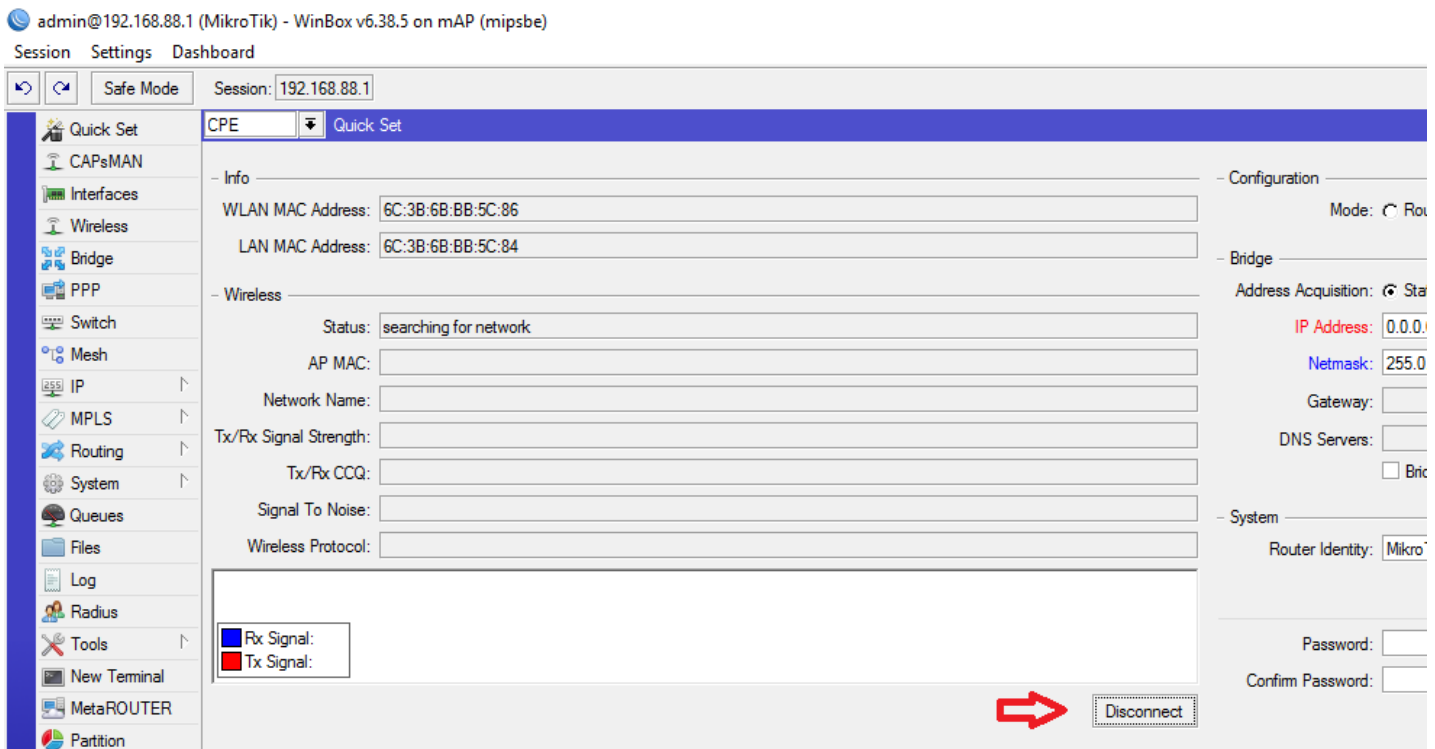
admin@192.168.88.1 (MikroTik) - WinBox v6.38.5 on mAP (mipsbe)

Session Settings Dashboard

Safe Mode Session: 192.168.88.1

Quick Set
CAPsMAN
Interfaces
Wireless
Bridge
PPP
Switch
Mesh
IP
MPLS
Routing
System
Queues
Files
Log
Radius
Tools
New Terminal
MetaROUTER
Partition

CPE Quick Set

Info
WLAN MAC Address: 6C:3B:6B:BB:5C:86
LAN MAC Address: 6C:3B:6B:BB:5C:84

Wireless
Status: searching for network
AP MAC:
Network Name:
Tx/Rx Signal Strength:
Tx/Rx CCQ:
Signal To Noise:
Wireless Protocol:

Rx Signal:
Tx Signal:

Disconnect

Configuration
Mode: Rou

Bridge
Address Acquisition: Sta
IP Address: 0.0.0.
Netmask: 255.0
Gateway:
DNS Servers:
Bri

System
Router Identity: Mikro

Password:
Confirm Password: